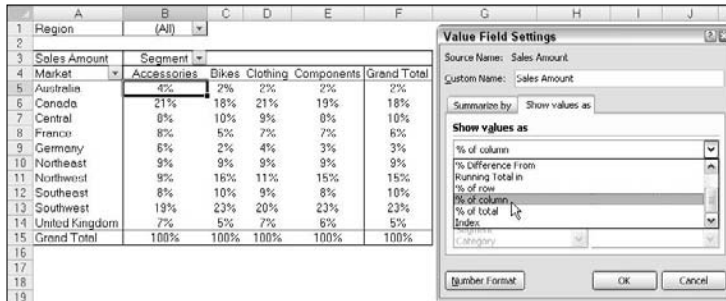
| | A | B | C | D | E | F |
|---|---|---|---|---|---|---|
| 1 | Region | (All) | | | | |
| 2 | | | | | | |
| 3 | Sales Amount | Segment | | | | |
| 4 | Market | Accessories | Bikes | Clothing | Components | Grand Total |
| 5 | Australia | 4% | 2% | 2% | 2% | 2% |
| 6 | Canada | 21% | 18% | 21% | 19% | 18% |
| 7 | Central | 8% | 10% | 9% | 8% | 10% |
| 8 | France | 8% | 5% | 7% | 7% | 6% |
| 9 | Germany | 6% | 2% | 4% | 3% | 3% |
| 10 | Northeast | 9% | 9% | 9% | 9% | 9% |
| 11 | Northwest | 9% | 16% | 11% | 15% | 15% |
| 12 | Southeast | 8% | 10% | 9% | 8% | 10% |
| 13 | Southwest | 19% | 23% | 20% | 23% | 23% |
| 14 | United Kingdom | 7% | 5% | 7% | 6% | 5% |
| 15 | Grand Total | 100% | 100% | 100% | 100% | 100% |
| 16 | | | | | | |
| 17 | | | | | | |
| 18 | | | | | | |
| 19 | | | | | | |

Value Field Settings

Source Name: Sales Amount

Custom Name: Sales Amount

Summarize by | Show values as

Show values as

% of column

% Difference From
Running Total in
% of row
% of column
% of total
Index

Category

Number Format | OK | Cancel